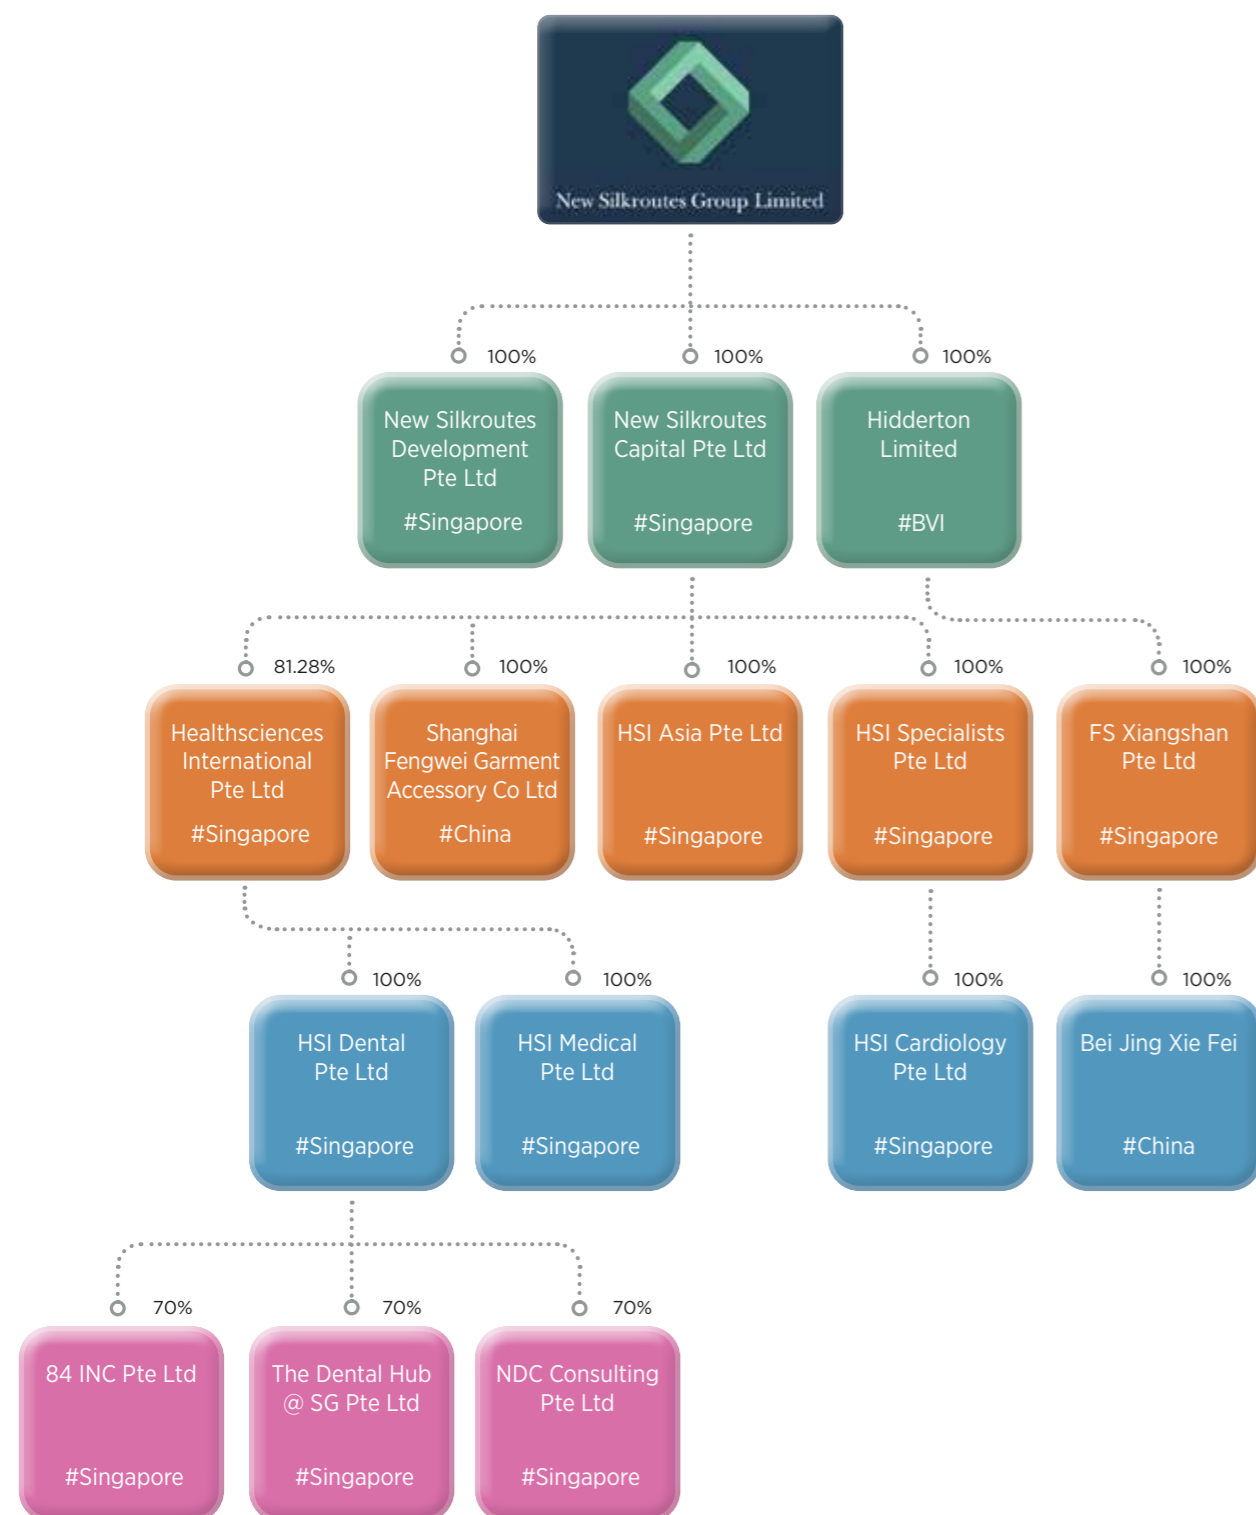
New Silkroutes Group Limited

100%
New Silkroutes Development Pte Ltd
#Singapore

100%
New Silkroutes Capital Pte Ltd
#Singapore

100%
Hidderton Limited
#BVI

81.28%
Healthsciences International Pte Ltd
#Singapore

100%
Shanghai Fengwei Garment Accessory Co Ltd
#China

100%
HSI Asia Pte Ltd
#Singapore

100%
HSI Specialists Pte Ltd
#Singapore

100%
FS Xiangshan Pte Ltd
#Singapore

100%
HSI Dental Pte Ltd
#Singapore

100%
HSI Medical Pte Ltd
#Singapore

100%
HSI Cardiology Pte Ltd
#Singapore

100%
Bei Jing Xie Fei
#China

70%
84 INC Pte Ltd
#Singapore

70%
The Dental Hub @ SG Pte Ltd
#Singapore

70%
NDC Consulting Pte Ltd
#Singapore